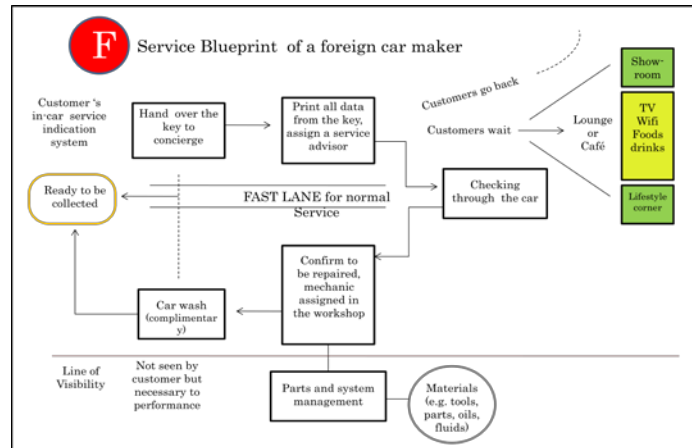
F Service Blueprint of a foreign car maker

Customer 's in-car service indication system

Hand over the key to concierge

Print all data from the key, assign a service advisor

Customers go back

Customers wait

Lounge or Café

Show-room

TV Wifi Foods drinks

Lifestyle corner

Ready to be collected

FAST LANE for normal Service

Checking through the car

Confirm to be repaired, mechanic assigned in the workshop

Car wash (complimentary)

Line of Visibility

Not seen by customer but necessary to performance

Parts and system management

Materials (e.g. tools, parts, oils, fluids)